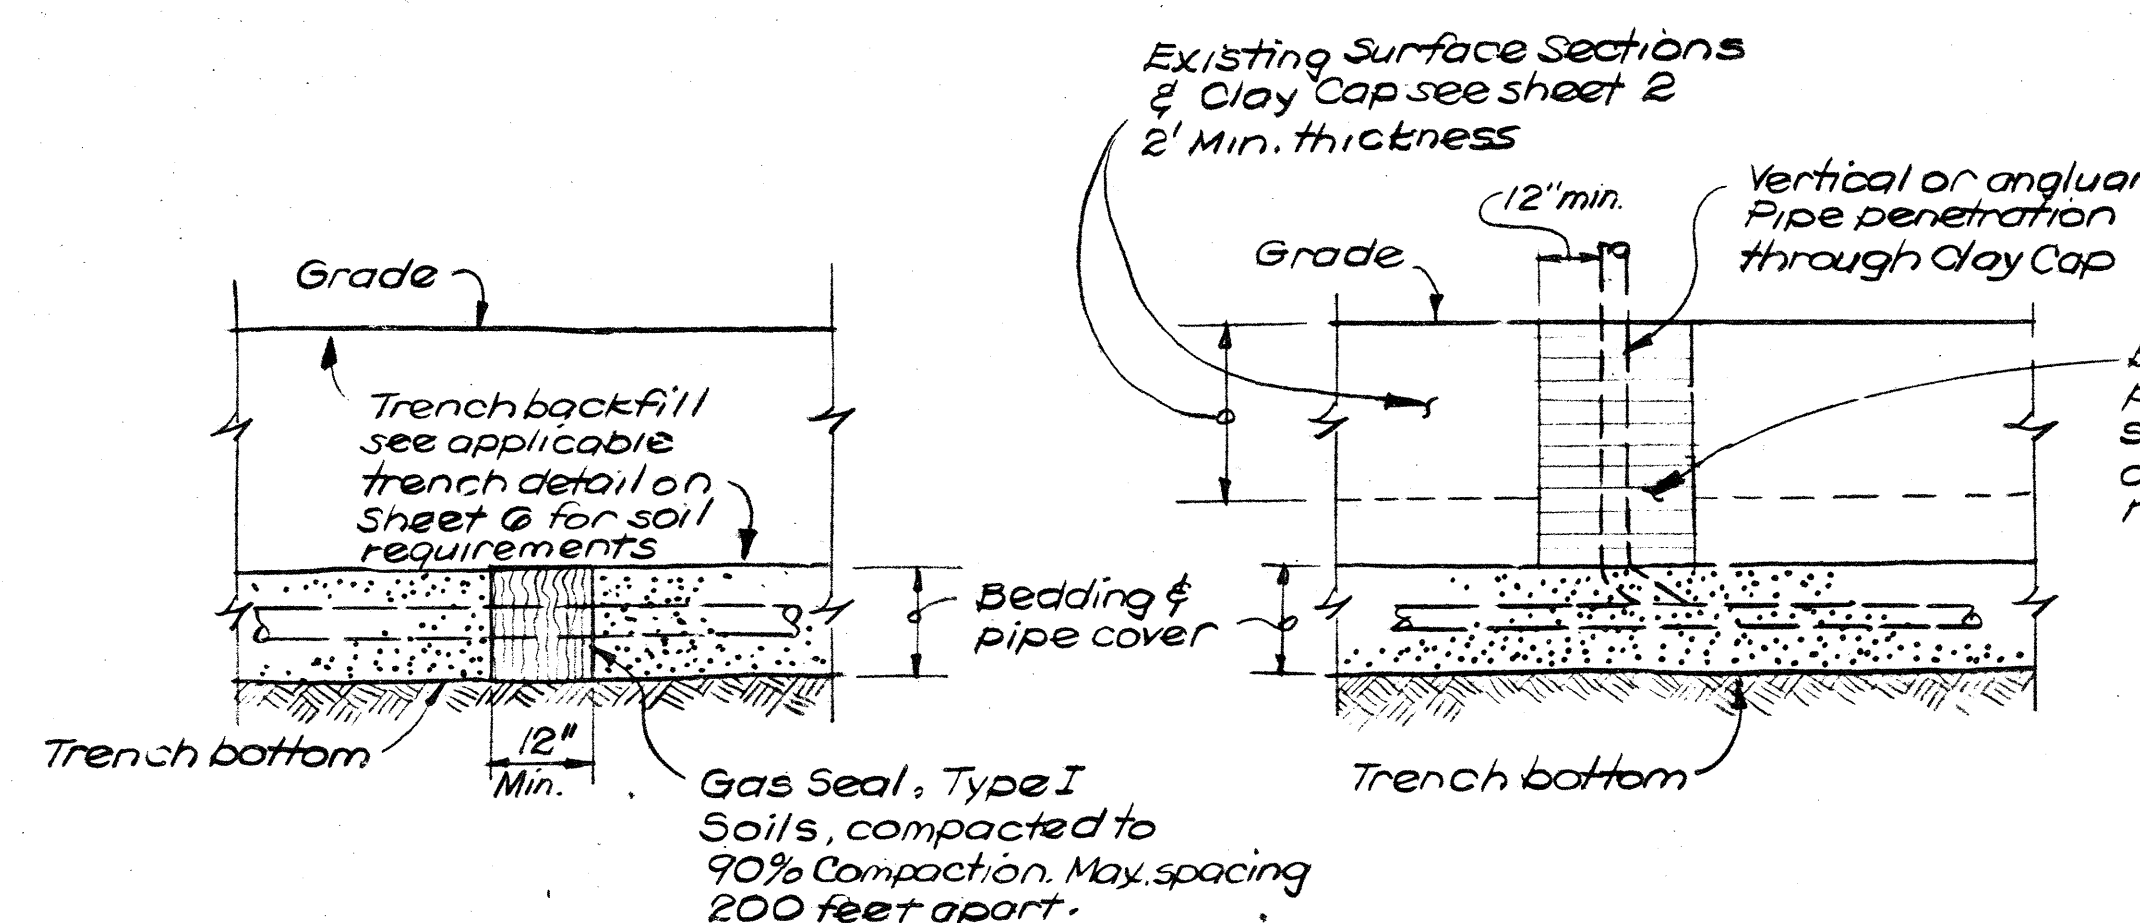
Existing Surface Sections & Clay Cap see sheet 2 2' Min. thickness

12" min.

Vertical or angluar Pipe penetration through Clay Cap

Grade

Grade

Trench backfill see applicable trench detail on Sheet 6 for soil requirements

Bedding & pipe cover

Trench bottom

12" Min.

Gas Seal, Type I Soils, compacted to 90% Compaction. Max. spacing 200 feet apart.

Trench bottom

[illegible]